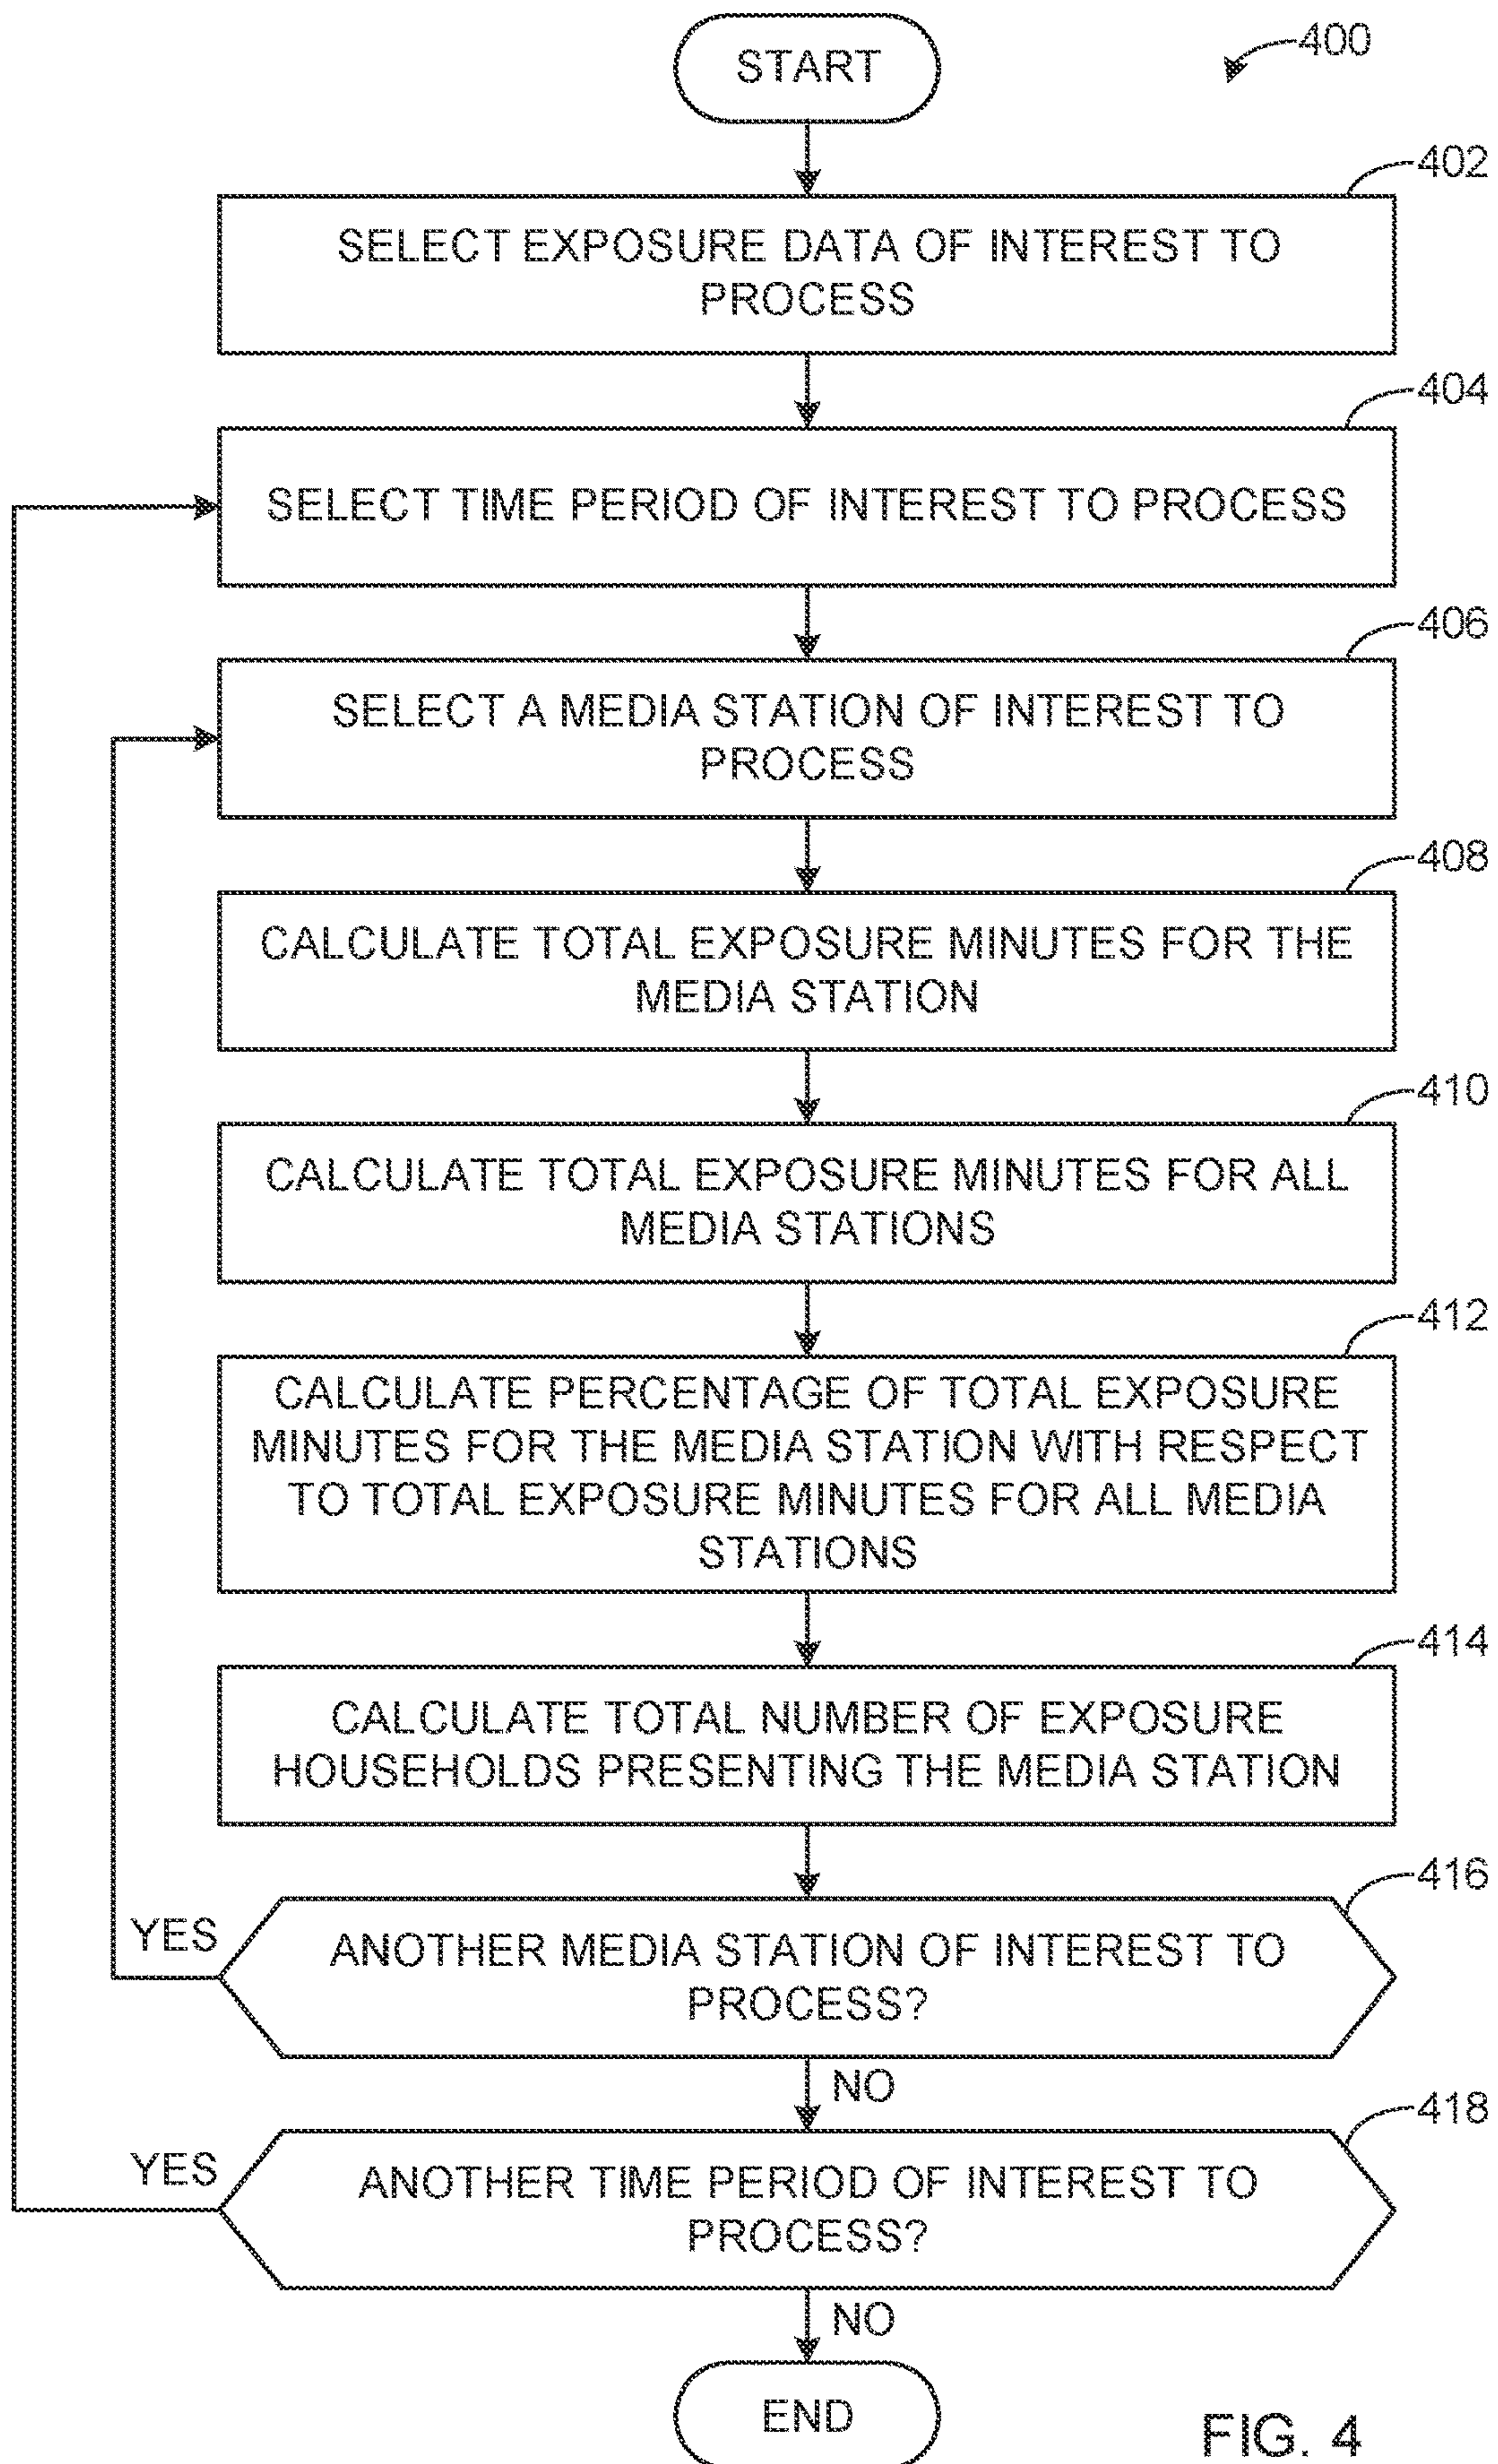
START

400

402
SELECT EXPOSURE DATA OF INTEREST TO PROCESS

404
SELECT TIME PERIOD OF INTEREST TO PROCESS

406
SELECT A MEDIA STATION OF INTEREST TO PROCESS

408
CALCULATE TOTAL EXPOSURE MINUTES FOR THE MEDIA STATION

410
CALCULATE TOTAL EXPOSURE MINUTES FOR ALL MEDIA STATIONS

412
CALCULATE PERCENTAGE OF TOTAL EXPOSURE MINUTES FOR THE MEDIA STATION WITH RESPECT TO TOTAL EXPOSURE MINUTES FOR ALL MEDIA STATIONS

414
CALCULATE TOTAL NUMBER OF EXPOSURE HOUSEHOLDS PRESENTING THE MEDIA STATION

416
YES
ANOTHER MEDIA STATION OF INTEREST TO PROCESS?

NO

418
YES
ANOTHER TIME PERIOD OF INTEREST TO PROCESS?

NO

END

FIG. 4